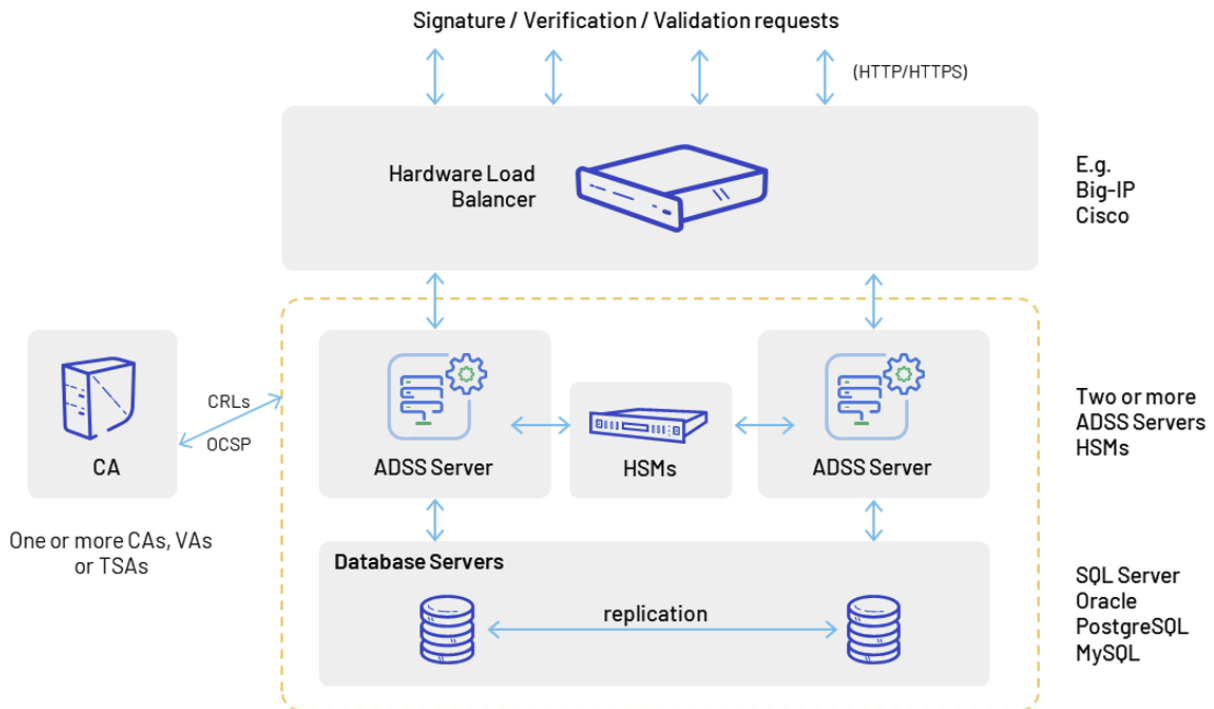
Signature / Verification / Validation requests

(HTTP/HTTPS)

Hardware Load Balancer

E.g.
Big-IP
Cisco

CA

CRLs

OCSP

One or more CAs, VAs or TSAs

ADSS Server

HSMs

ADSS Server

Two or more ADSS Servers HSMs

Database Servers

replication

SQL Server
Oracle
PostgreSQL
MySQL